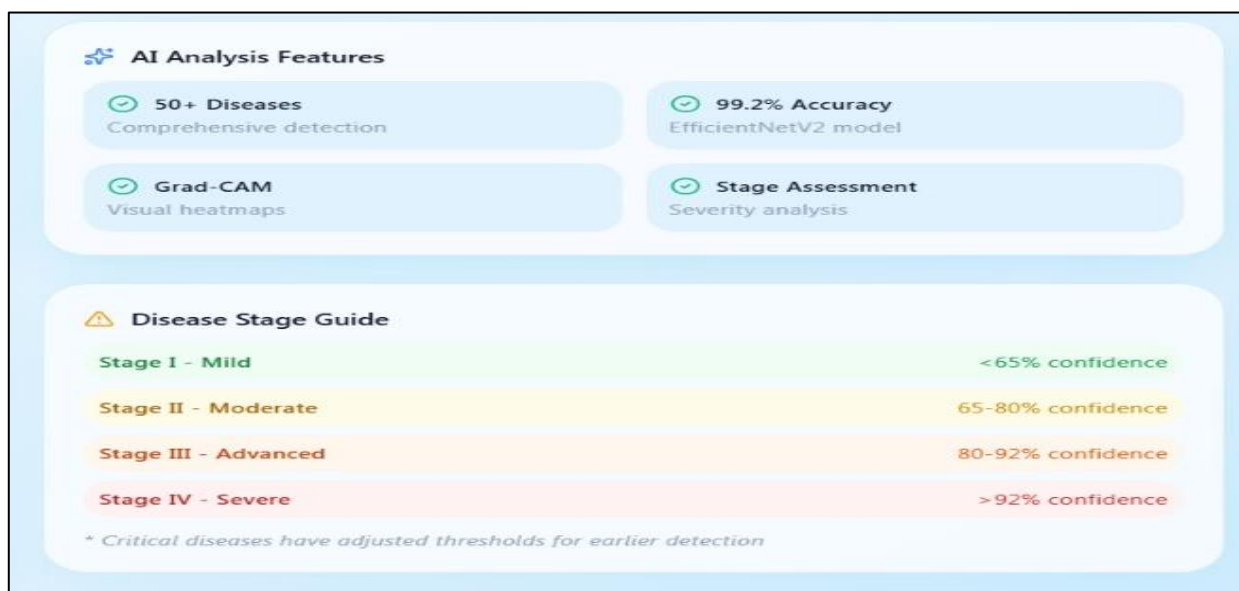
AI Analysis Features

50+ Diseases
Comprehensive detection

99.2% Accuracy
EfficientNetV2 model

Grad-CAM
Visual heatmaps

Stage Assessment
Severity analysis

Disease Stage Guide

Stage I - Mild <65% confidence

Stage II - Moderate 65-80% confidence

Stage III - Advanced 80-92% confidence

Stage IV - Severe >92% confidence

* Critical diseases have adjusted thresholds for earlier detection